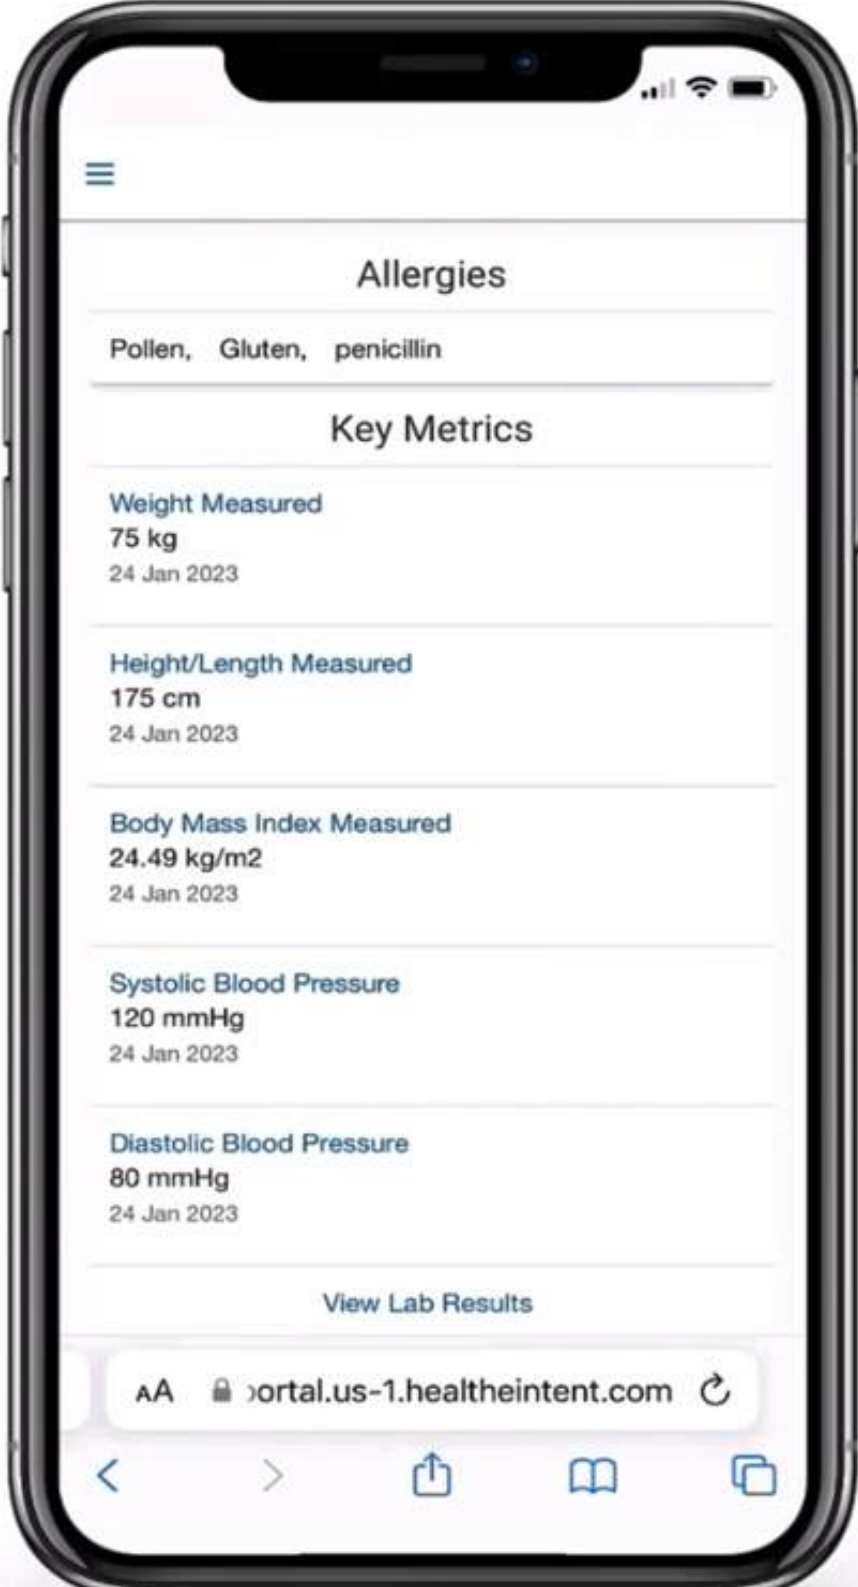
Allergies

Pollen, Gluten, penicillin

Key Metrics

Weight Measured
75 kg
24 Jan 2023

Height/Length Measured
175 cm
24 Jan 2023

Body Mass Index Measured
24.49 kg/m2
24 Jan 2023

Systolic Blood Pressure
120 mmHg
24 Jan 2023

Diastolic Blood Pressure
80 mmHg
24 Jan 2023

View Lab Results

AA ›ortal.us-1.healtheintent.com